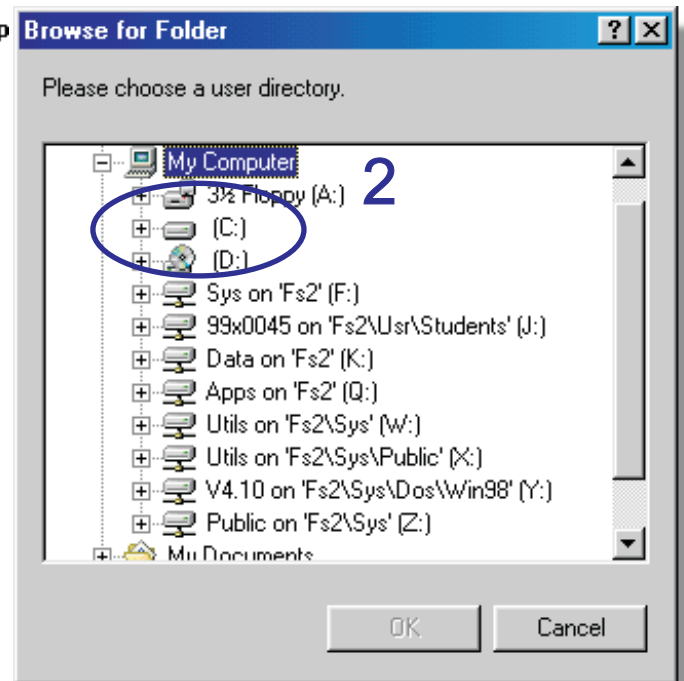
Browse for Folder

Please choose a user directory.

My Computer
2
3½ Floppy (A:)
(C:)
(D:)
Sys on 'Fs2' (F:)
99x0045 on 'Fs2\Usr\Students' (J:)
Data on 'Fs2' (K:)
Apps on 'Fs2' (Q:)
Utils on 'Fs2\Sys' (W:)
Utils on 'Fs2\Sys\Public' (X:)
V4.10 on 'Fs2\Sys\Dos\Win98' (Y:)
Public on 'Fs2\Sys' (Z:)
My Documents

OK
Cancel